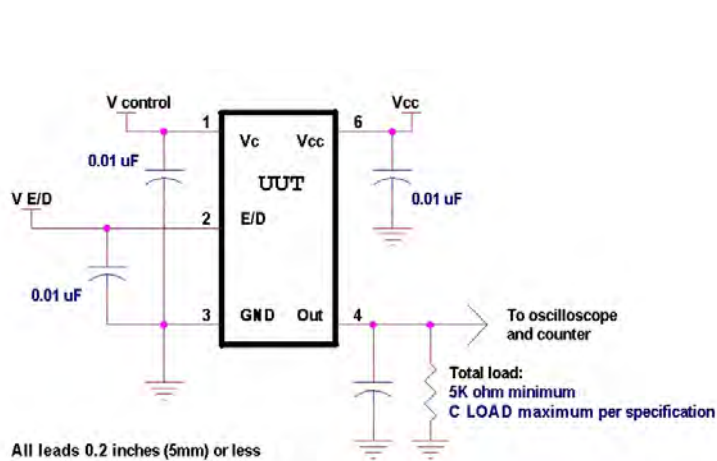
V control

1

Vc

Vcc

6

Vcc

0.01 uF

UUT

0.01 uF

V E/D

2

E/D

0.01 uF

3

GND

Out

4

To oscilloscope and counter

Total load:
5K ohm minimum
C LOAD maximum per specification

All leads 0.2 inches (5mm) or less